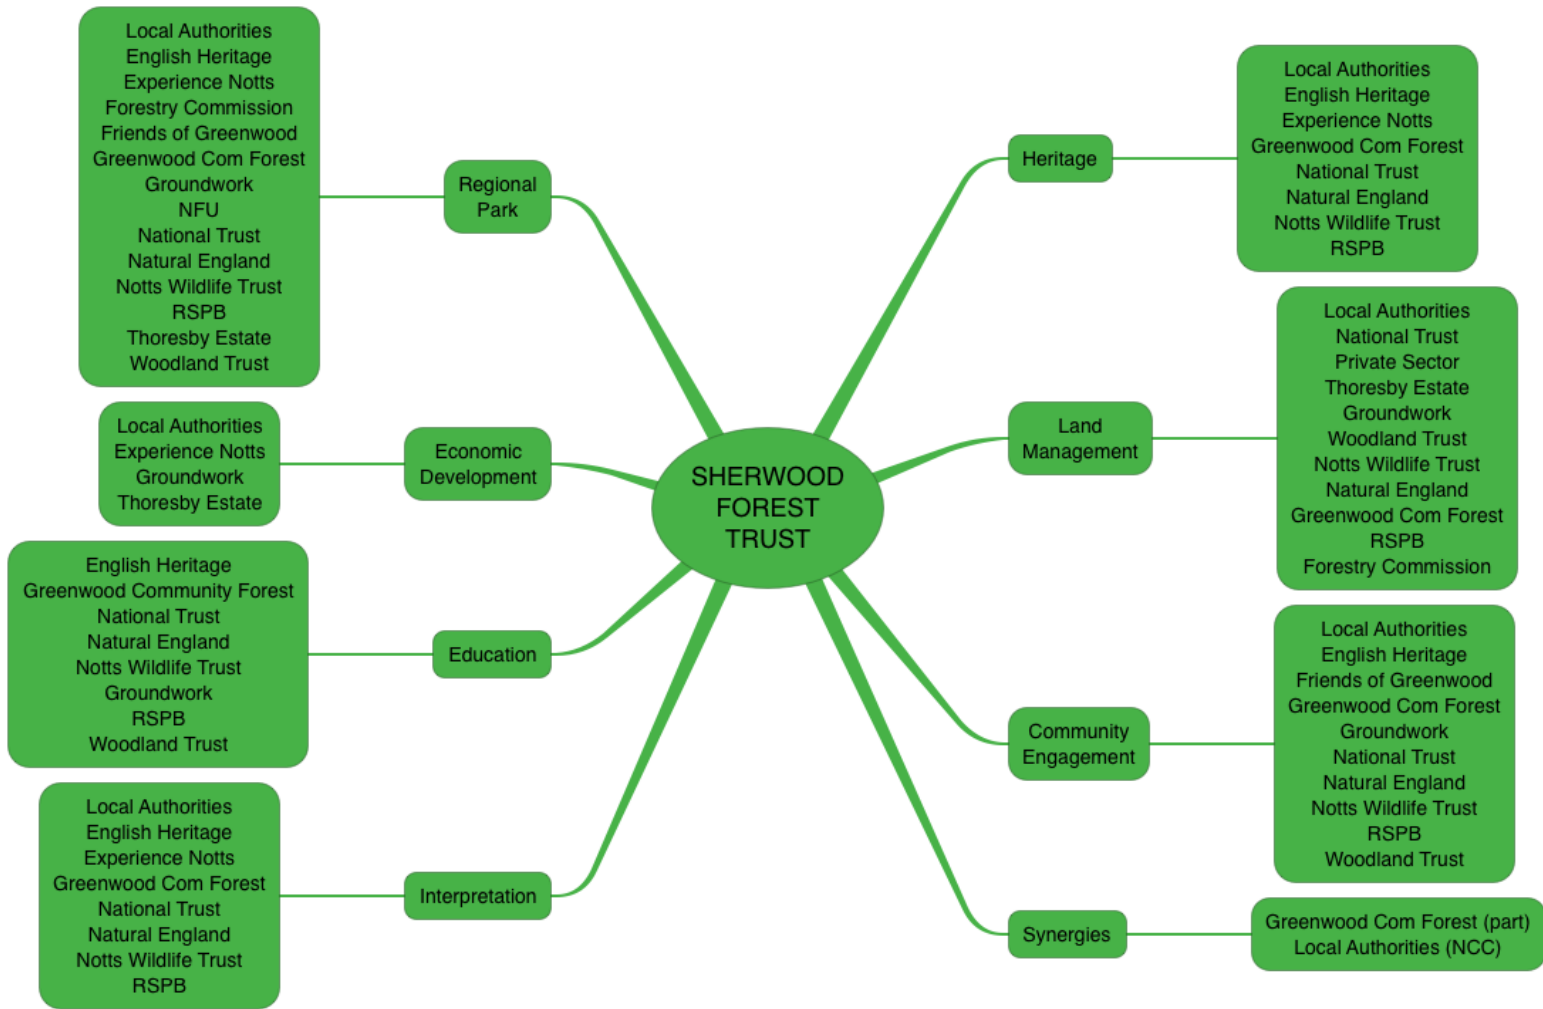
SHERWOOD FOREST TRUST

Regional Park

Local Authorities
English Heritage
Experience Notts
Forestry Commission
Friends of Greenwood
Greenwood Com Forest
Groundwork
NFU
National Trust
Natural England
Notts Wildlife Trust
RSPB
Thoresby Estate
Woodland Trust

Economic Development

Local Authorities
Experience Notts
Groundwork
Thoresby Estate

Education

English Heritage
Greenwood Community Forest
National Trust
Natural England
Notts Wildlife Trust
Groundwork
RSPB
Woodland Trust

Interpretation

Local Authorities
English Heritage
Experience Notts
Greenwood Com Forest
National Trust
Natural England
Notts Wildlife Trust
RSPB

Heritage

Local Authorities
English Heritage
Experience Notts
Greenwood Com Forest
National Trust
Natural England
Notts Wildlife Trust
RSPB

Land Management

Local Authorities
National Trust
Private Sector
Thoresby Estate
Groundwork
Woodland Trust
Notts Wildlife Trust
Natural England
Greenwood Com Forest
RSPB
Forestry Commission

Community Engagement

Local Authorities
English Heritage
Friends of Greenwood
Greenwood Com Forest
Groundwork
National Trust
Natural England
Notts Wildlife Trust
RSPB
Woodland Trust

Synergies

Greenwood Com Forest (part)
Local Authorities (NCC)